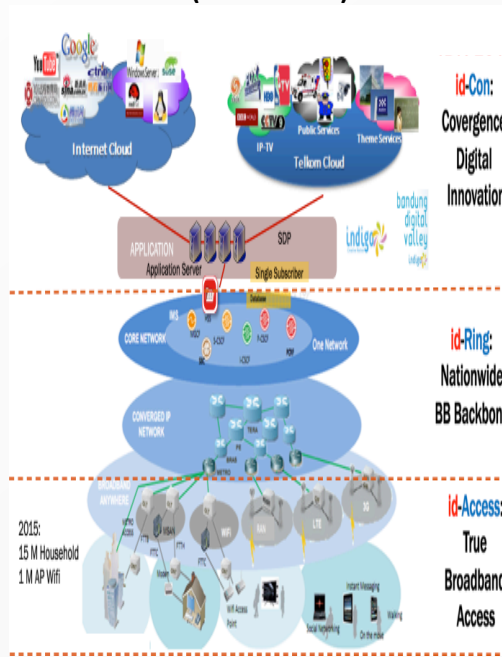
Google
YouTube
WindowsServer
Internet Cloud
IP-TV
Public Services
Theme Services
Telkom Cloud
id-Con:
Covergence
Digital
Innovation
bandung
digital
valley
indigo
APPLICATION
Application Server
SDP
Single Subscriber
Database
CORE NETWORK
IMS
One Network
id-Ring:
Nationwide
BB Backbone
CONVERGED IP
NETWORK
TERA
METRO
BROADBAND
ANYWHERE
MSAN
WIFI
LTE
3G
2015:
15 M Household
1 M AP Wifi
FTTH
FTTC
Modem
Wifi Access
Point
Instant Messaging
Social Networking
On the move
Working
id-Access:
True
Broadband
Access